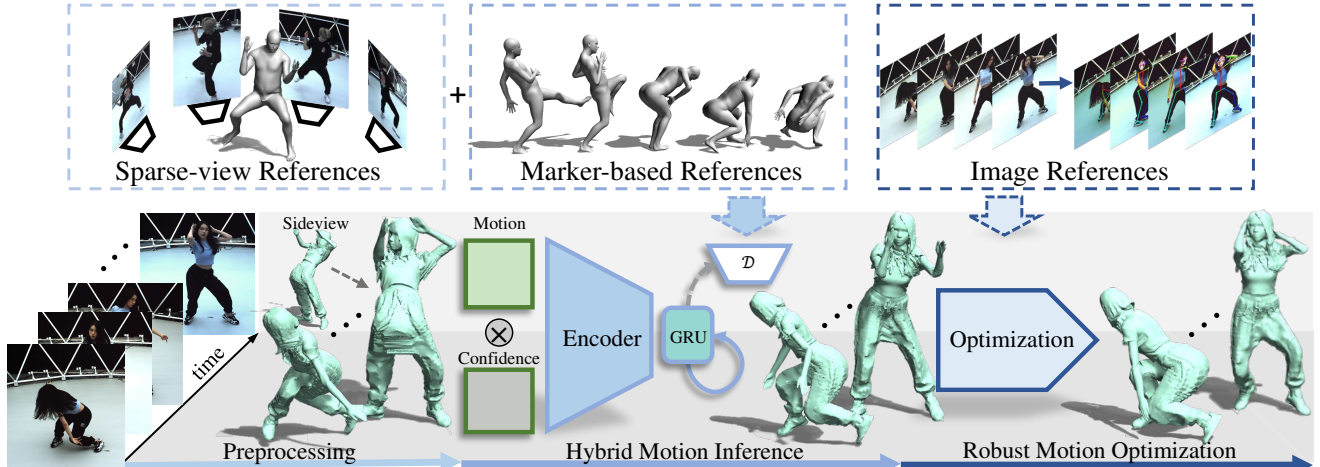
Sparse-view References

+

Marker-based References

Image References

time

Sideview

Motion

$\otimes$

Confidence

Encoder

GRU

$\mathcal{D}$

Optimization

Preprocessing

Hybrid Motion Inference

Robust Motion Optimization